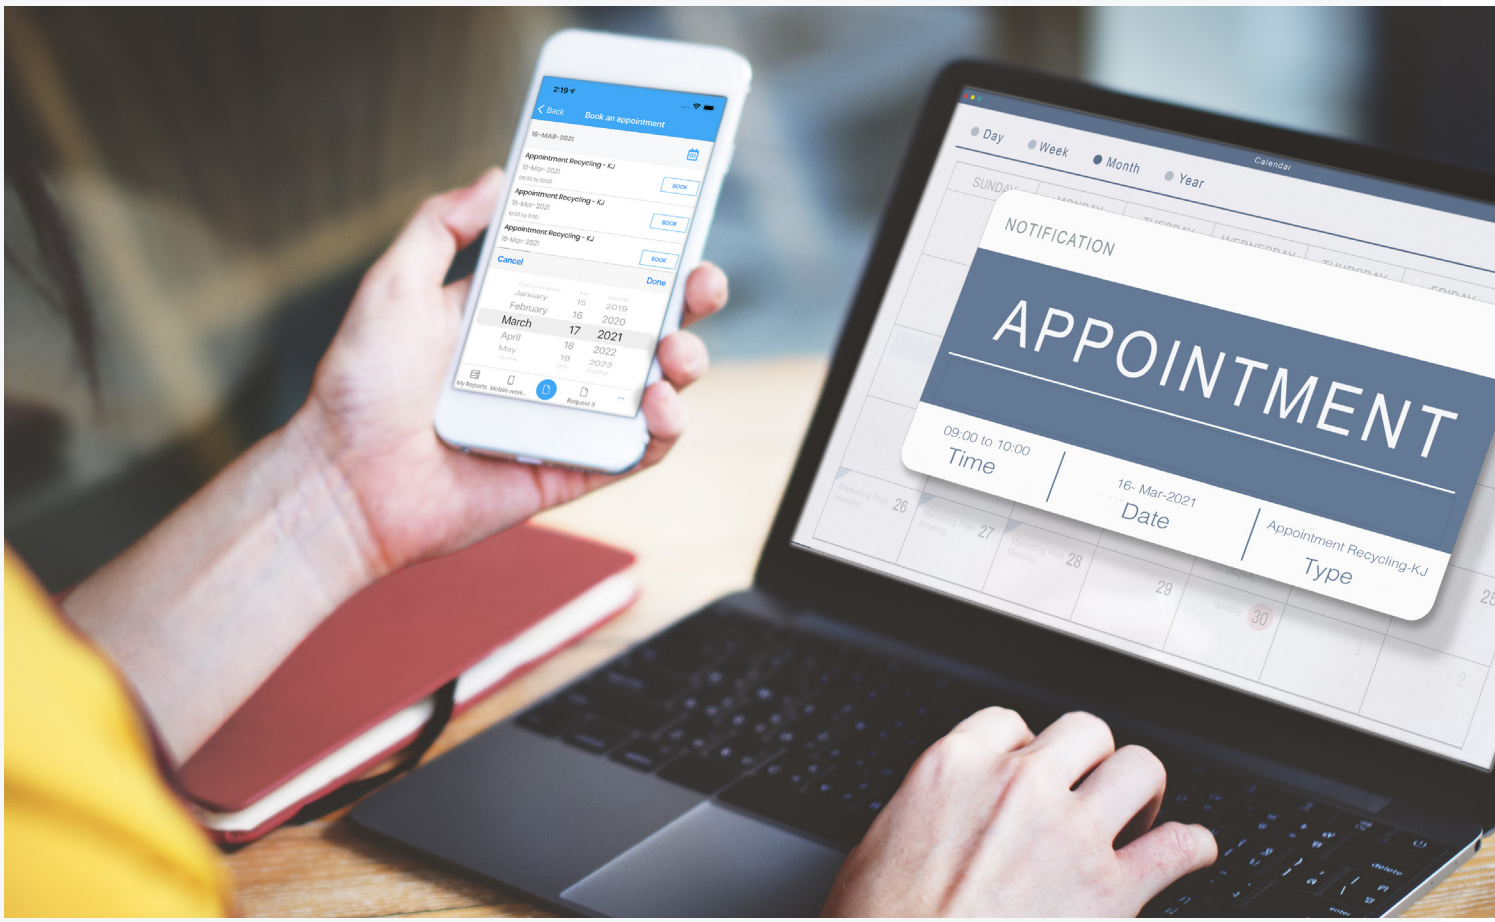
2:19
Back
Book an appointment
16-MAR-2021
Appointment Recycling - KJ
16-Mar-2021
09:00 to 10:00
BOOK
Appointment Recycling - KJ
16-Mar-2021
10:00 to 11:00
BOOK
Appointment Recycling - KJ
16-Mar-2021
BOOK
Cancel
Done
January 15 2019
February 16 2020
March 17 2021
April 18 2022
May 19 2023
My Reports
Mobile work...
Request it

Day
Week
Month
Year
Calendar
SUNDAY
MONDAY
TUESDAY
WEDNESDAY
THURSDAY
FRIDAY
NOTIFICATION
APPOINTMENT
09:00 to 10:00
Time
16- Mar-2021
Date
Appointment Recycling-KJ
Type
26
27
28
29
30
1
2
25